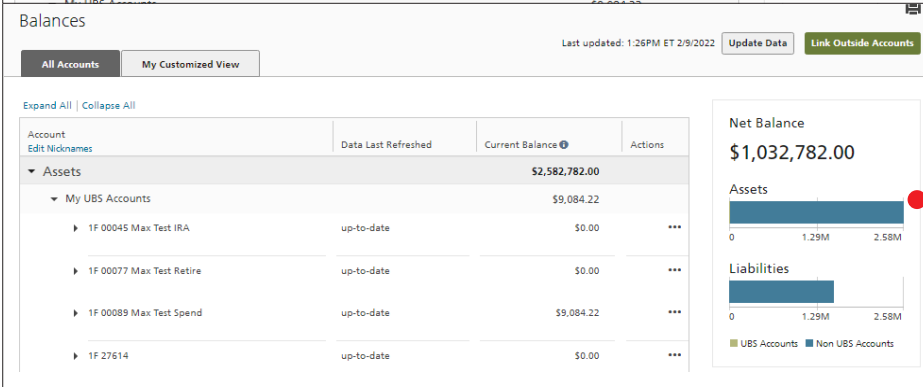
Balances

Last updated: 1:26PM ET 2/9/2022 Update Data Link Outside Accounts

All Accounts My Customized View

Expand All | Collapse All

| Account Edit Nicknames | Data Last Refreshed | Current Balance | Actions |
|---|---|---|---|
| Assets | | $2,582,782.00 | |
| My UBS Accounts | | $9,084.22 | |
| 1F 00045 Max Test IRA | up-to-date | $0.00 | ••• |
| 1F 00077 Max Test Retire | up-to-date | $0.00 | ••• |
| 1F 00089 Max Test Spend | up-to-date | $9,084.22 | ••• |
| 1F 27614 | up-to-date | $0.00 | ••• |

Net Balance

$1,032,782.00

Assets

0 1.29M 2.58M

Liabilities

0 1.29M 2.58M

UBS Accounts Non UBS Accounts